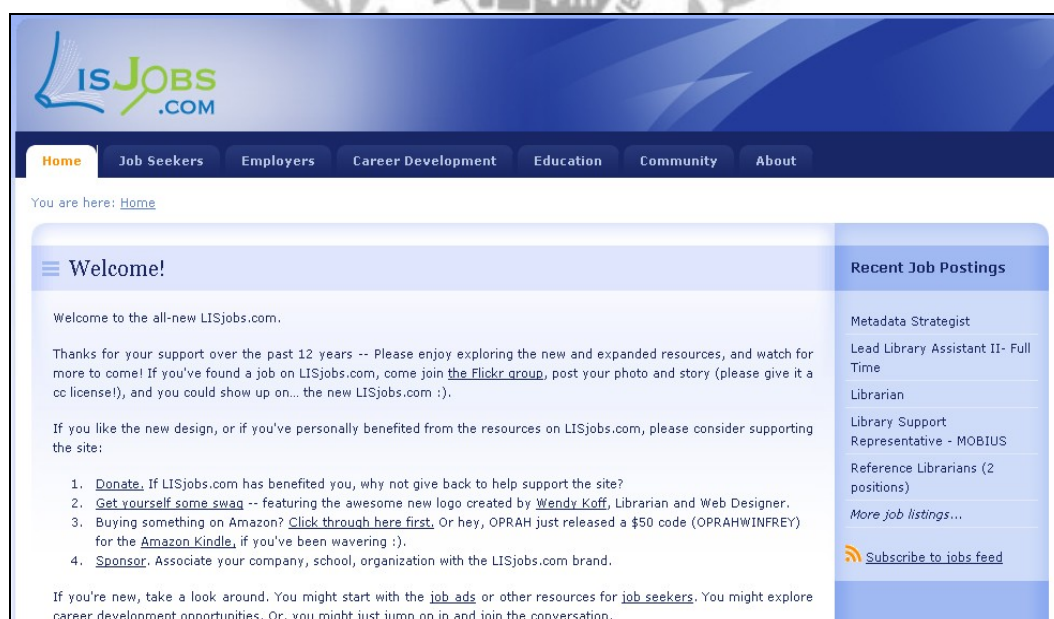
LISJOBS .COM

Home Job Seekers Employers Career Development Education Community About

You are here: Home

Welcome!

Welcome to the all-new LISjobs.com.

Thanks for your support over the past 12 years -- Please enjoy exploring the new and expanded resources, and watch for more to come! If you've found a job on LISjobs.com, come join the Flickr group, post your photo and story (please give it a cc license!), and you could show up on… the new LISjobs.com :).

If you like the new design, or if you've personally benefited from the resources on LISjobs.com, please consider supporting the site:

1. Donate. If LISjobs.com has benefited you, why not give back to help support the site?
2. Get yourself some swag -- featuring the awesome new logo created by Wendy Koff, Librarian and Web Designer.
3. Buying something on Amazon? Click through here first. Or hey, OPRAH just released a $50 code (OPRAHWINFREY) for the Amazon Kindle, if you've been wavering :).
4. Sponsor. Associate your company, school, organization with the LISjobs.com brand.

If you're new, take a look around. You might start with the job ads or other resources for job seekers. You might explore career development opportunities. Or, you might just jump on in and join the conversation.

Recent Job Postings

Metadata Strategist

Lead Library Assistant II- Full Time

Librarian

Library Support Representative - MOBIUS

Reference Librarians (2 positions)

More job listings...

Subscribe to jobs feed